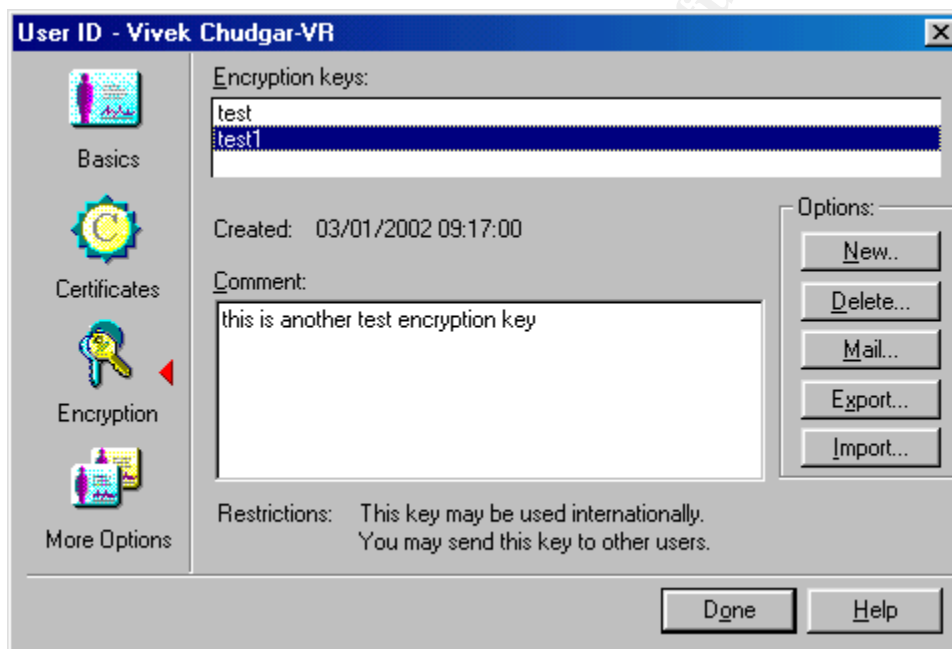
User ID - Vivek Chudgar-VR

Basics

Certificates

Encryption

More Options

Encryption keys:

test

test1

Created: 03/01/2002 09:17:00

Comment:

this is another test encryption key

Options:

New..

Delete...

Mail...

Export...

Import...

Restrictions: This key may be used internationally.
You may send this key to other users.

Done

Help